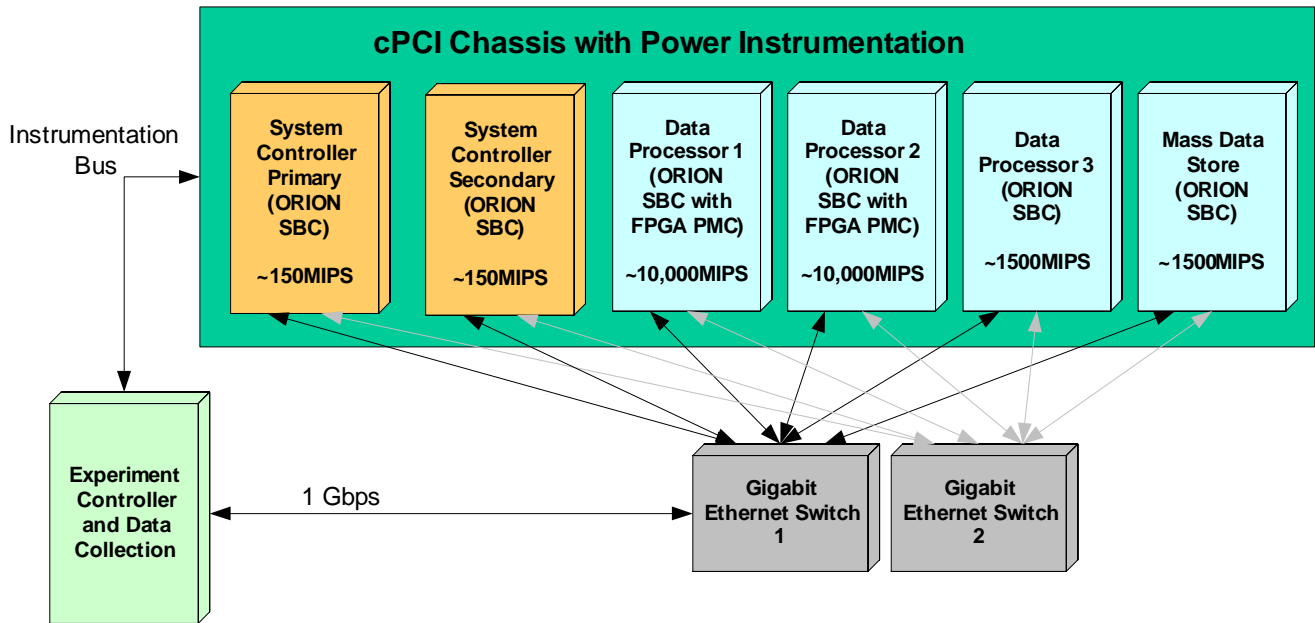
cPCI Chassis with Power Instrumentation

Instrumentation Bus

System Controller Primary (ORION SBC)

~150MIPS

System Controller Secondary (ORION SBC)

~150MIPS

Data Processor 1 (ORION SBC with FPGA PMC)

~10,000MIPS

Data Processor 2 (ORION SBC with FPGA PMC)

~10,000MIPS

Data Processor 3 (ORION SBC)

~1500MIPS

Mass Data Store (ORION SBC)

~1500MIPS

Experiment Controller and Data Collection

1 Gbps

Gigabit Ethernet Switch 1

Gigabit Ethernet Switch 2